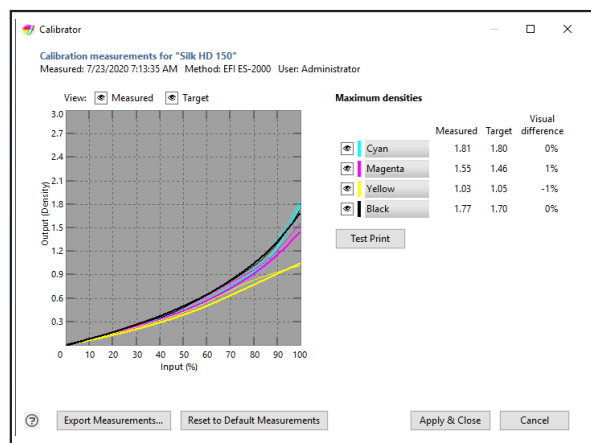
Calibrator

Calibration measurements for "Silk HD 150"
Measured: 7/23/2020 7:13:35 AM Method: EFI ES-2000 User: Administrator

View: Measured Target

Maximum densities

| | Measured | Target | Visual difference |
|---|---|---|---|
| Cyan | 1.81 | 1.80 | 0% |
| Magenta | 1.55 | 1.46 | 1% |
| Yellow | 1.03 | 1.05 | -1% |
| Black | 1.77 | 1.70 | 0% |

Test Print

Output (Density)
3.0
2.7
2.4
2.1
1.8
1.5
1.2
0.9
0.6
0.3
0 10 20 30 40 50 60 70 80 90 100
Input (%)

Export Measurements... Reset to Default Measurements Apply & Close Cancel